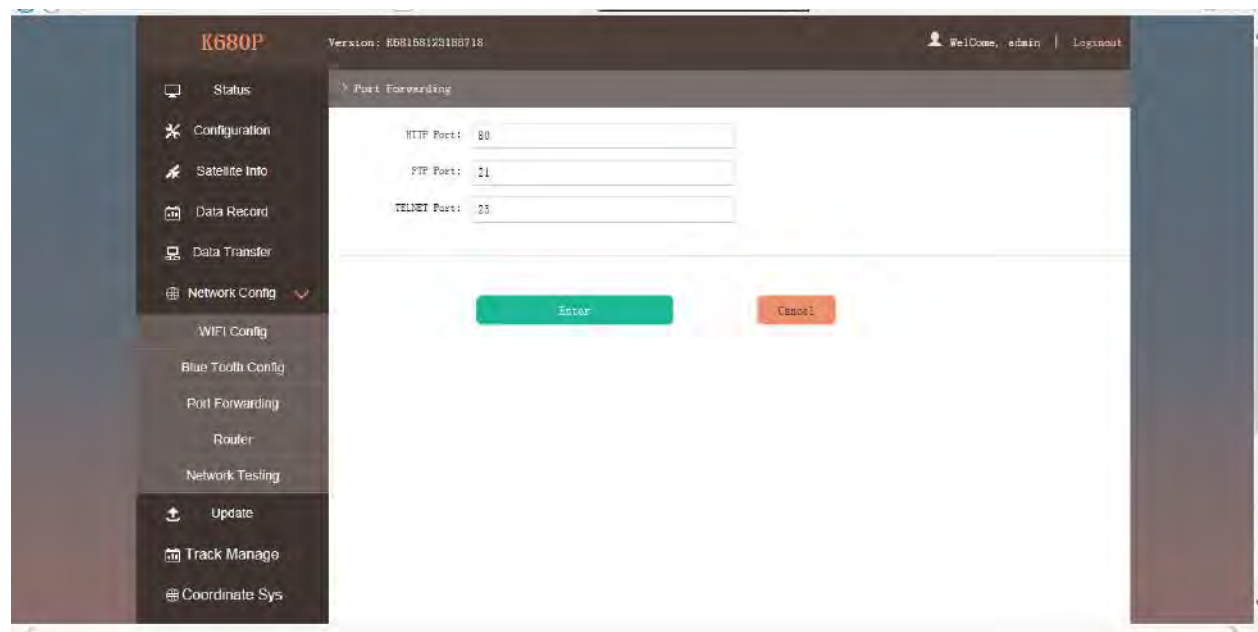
K680P

Version: K68168123188718

WelCome, admin | Logınout

Status

Configuration

Satellite Info

Data Record

Data Transfer

Network Config

WIFI Config

Blue Tooth Config

Port Forwarding

Router

Network Testing

Update

Track Manage

Coordinate Sys

> Port Forwarding

HTTP Port: 80

FTP Port: 21

TELNET Port: 23

Enter

Cancel